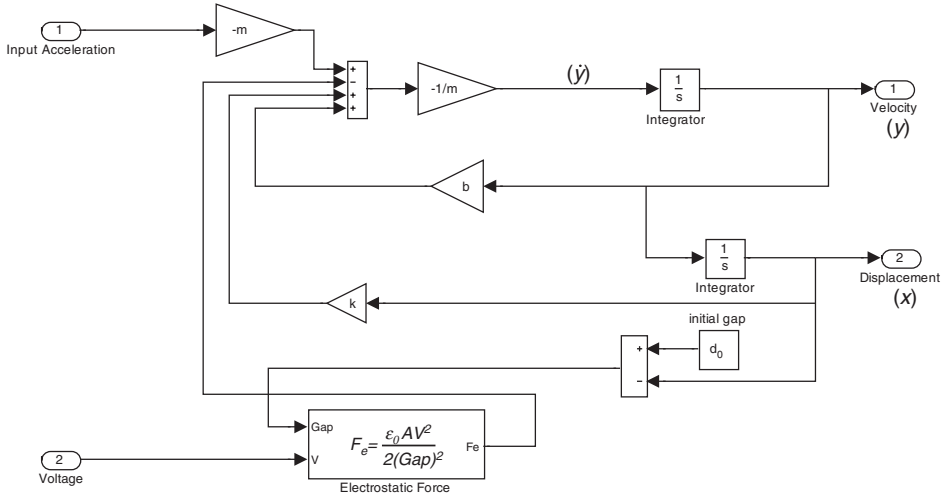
1
Input Acceleration

-m

+
-
+
+

-1/m

$(\dot{y})$

$\frac{1}{s}$
Integrator

1
Velocity
$(y)$

b

$\frac{1}{s}$
Integrator

2
Displacement
$(x)$

k

initial gap
$d_0$

+
-

Gap
V
$F_e = \frac{\varepsilon_0 A V^2}{2(Gap)^2}$
Fe
Electrostatic Force

2
Voltage